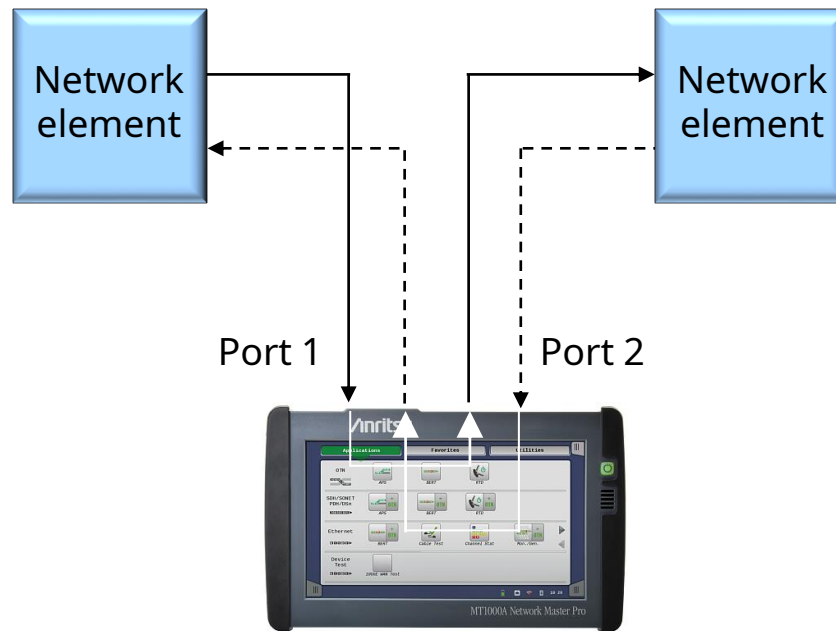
Network element

Network element

Port 1

Port 2

Anritsu

Applications

Favorites

Utilities

OTN

APS

BERT

PTE

SDH/SONET PDH/DSn

APS

BERT

PTE

Ethernet

BERT

Cable Test

Channel Stat

Mon./Gen.

Device Test

10GbE WAN Test

MT1000A Network Master Pro